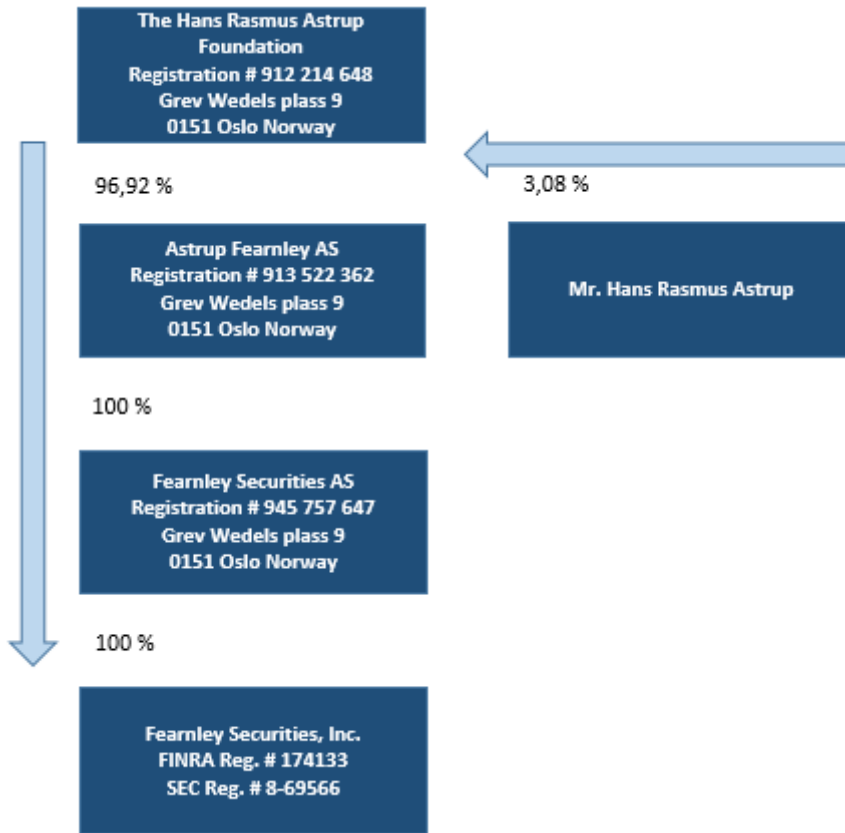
The Hans Rasmus Astrup Foundation
Registration # 912 214 648
Grev Wedels plass 9
0151 Oslo Norway

96,92 %

3,08 %

Astrup Fearnley AS
Registration # 913 522 362
Grev Wedels plass 9
0151 Oslo Norway

Mr. Hans Rasmus Astrup

100 %

Fearnley Securities AS
Registration # 945 757 647
Grev Wedels plass 9
0151 Oslo Norway

100 %

Fearnley Securities, Inc.
FINRA Reg. # 174133
SEC Reg. # 8-69566